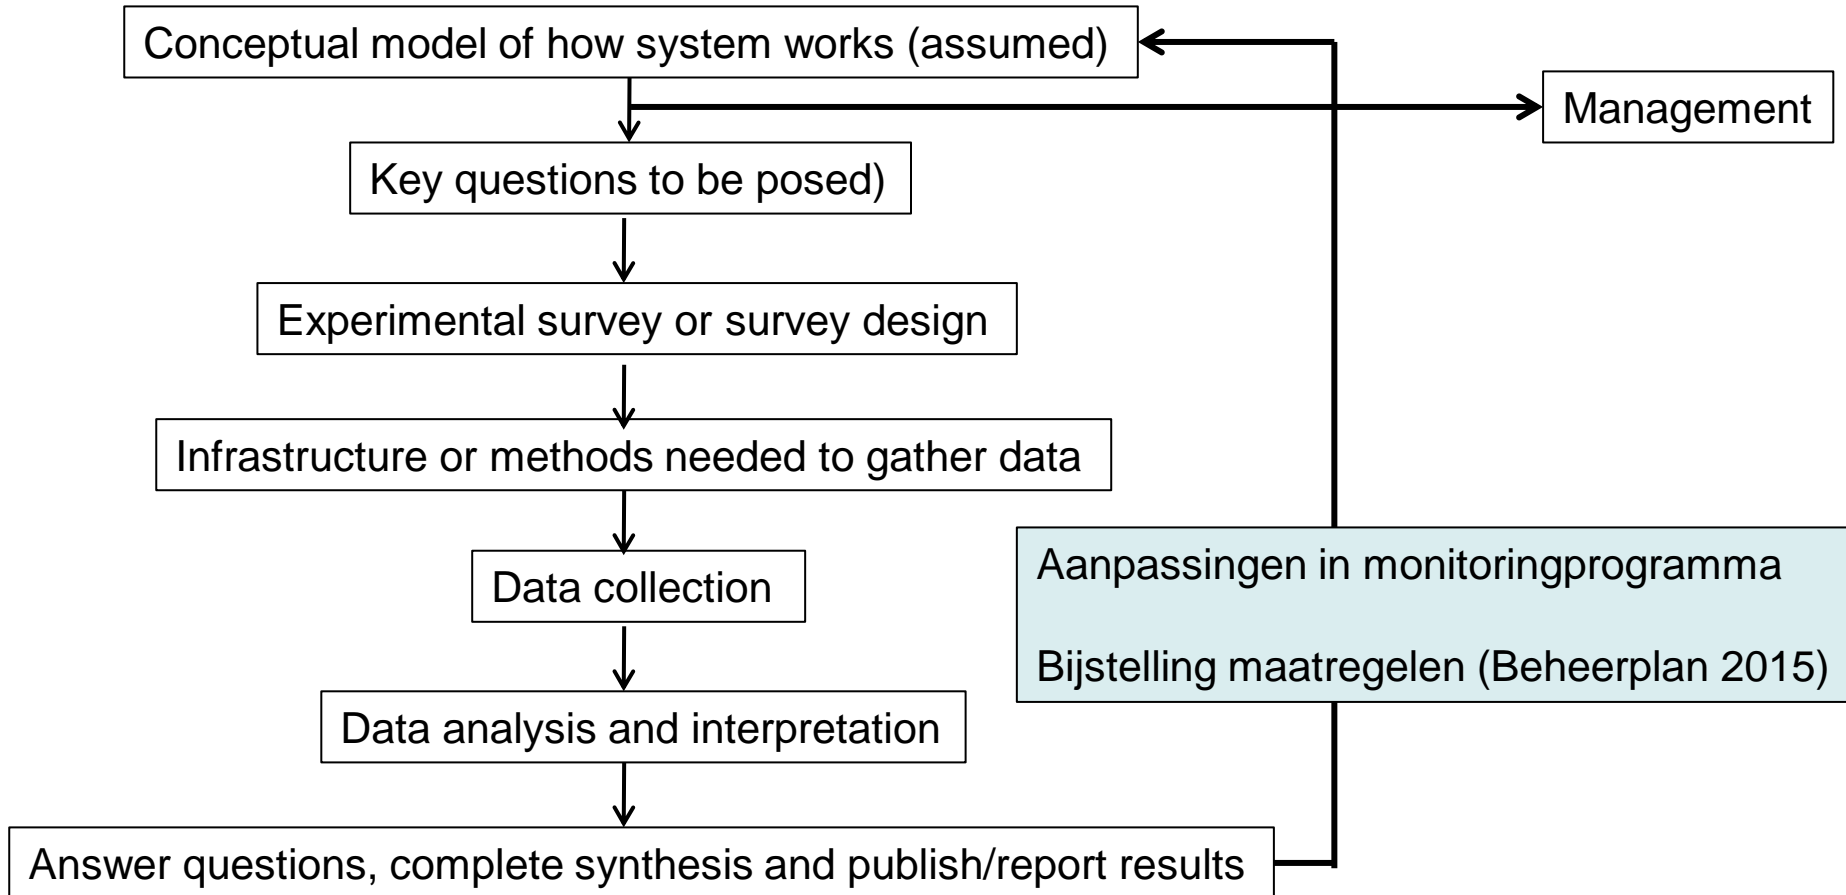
Conceptual model of how system works (assumed)

Management

Key questions to be posed)

Experimental survey or survey design

Infrastructure or methods needed to gather data

Data collection

Data analysis and interpretation

Answer questions, complete synthesis and publish/report results

Aanpassingen in monitoringprogramma

Bijstelling maatregelen (Beheerplan 2015)